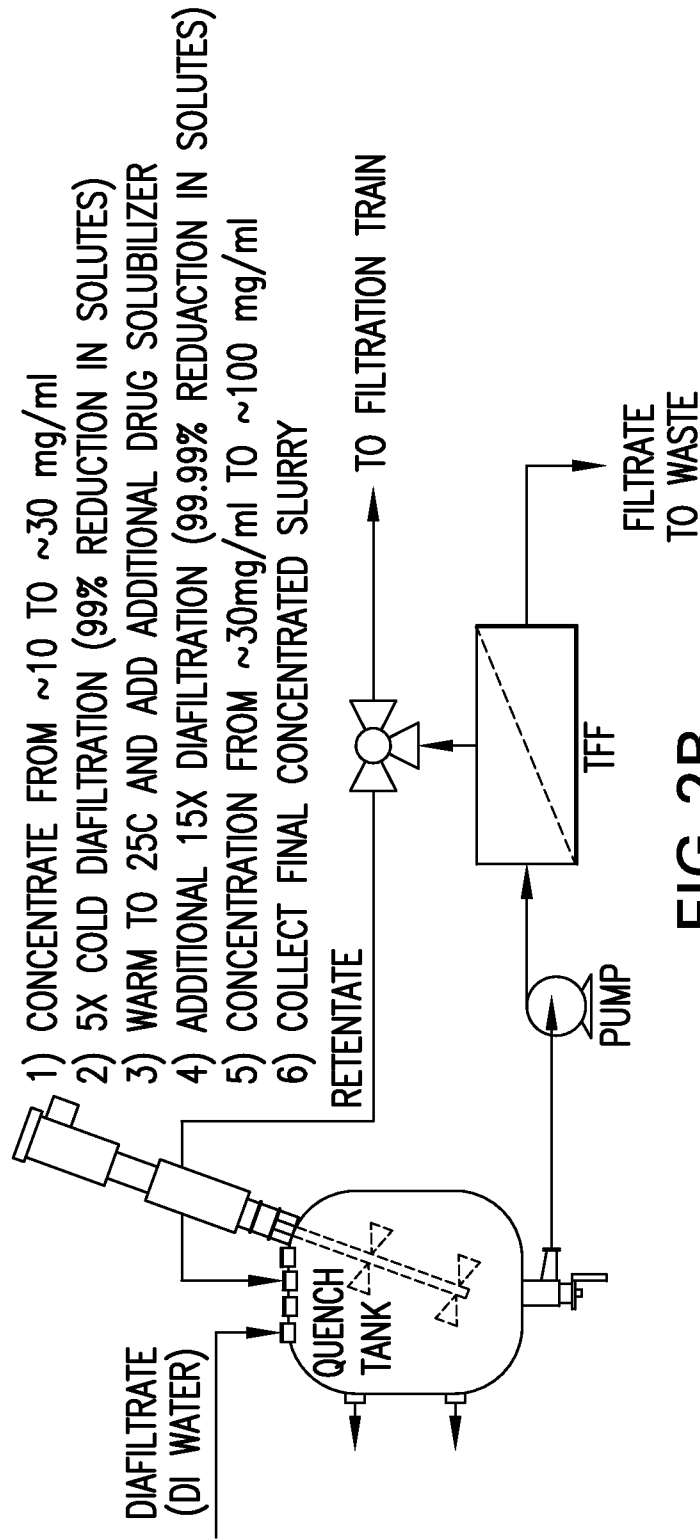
1) CONCENTRATE FROM ~10 TO ~30 mg/ml
2) 5X COLD DIAFILTRATION (99% REDUCTION IN SOLUTES)
3) WARM TO 25C AND ADD ADDITIONAL DRUG SOLUBILIZER
4) ADDITIONAL 15X DIAFILTRATION (99.99% REDUACTION IN SOLUTES)
5) CONCENTRATION FROM ~30mg/ml TO ~100 mg/ml
6) COLLECT FINAL CONCENTRATED SLURRY

RETENTATE

TO FILTRATION TRAIN

DIAFILTRATE (DI WATER)

QUENCH TANK

PUMP

TFF

FILTRATE TO WASTE

FIG.2B